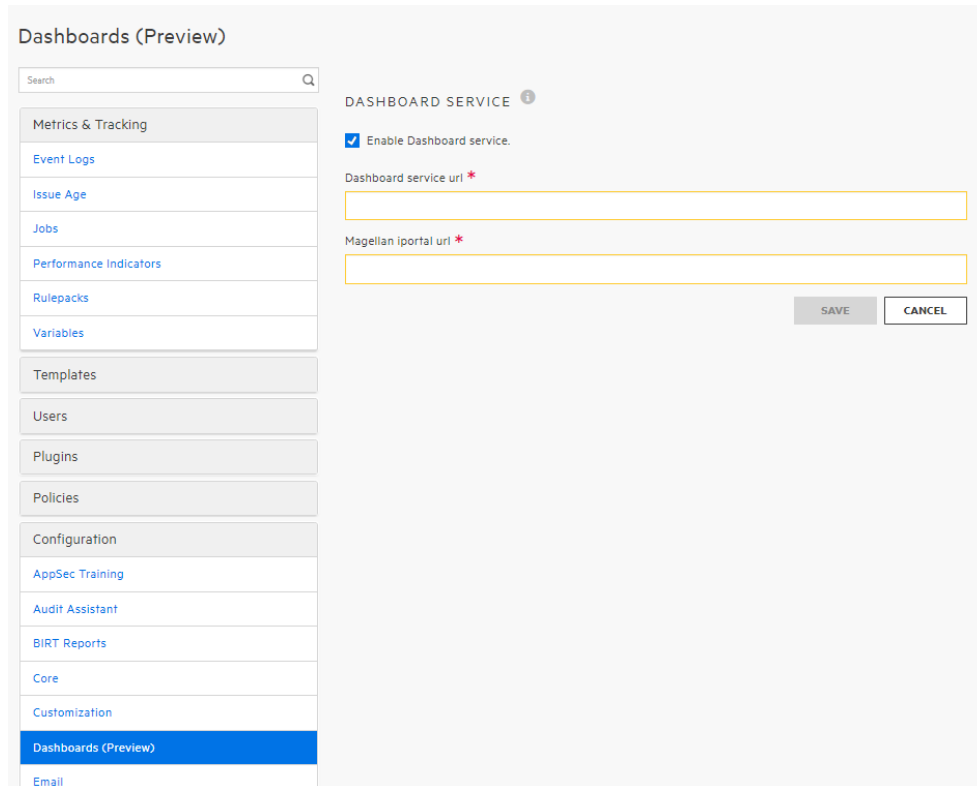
Dashboards (Preview)

Search

Metrics & Tracking
Event Logs
Issue Age
Jobs
Performance Indicators
Rulepacks
Variables

Templates

Users

Plugins

Policies

Configuration
AppSec Training
Audit Assistant
BIRT Reports
Core
Customization
Dashboards (Preview)
Email

DASHBOARD SERVICE

Enable Dashboard service.

Dashboard service url *

Magellan iportal url *

SAVE
CANCEL